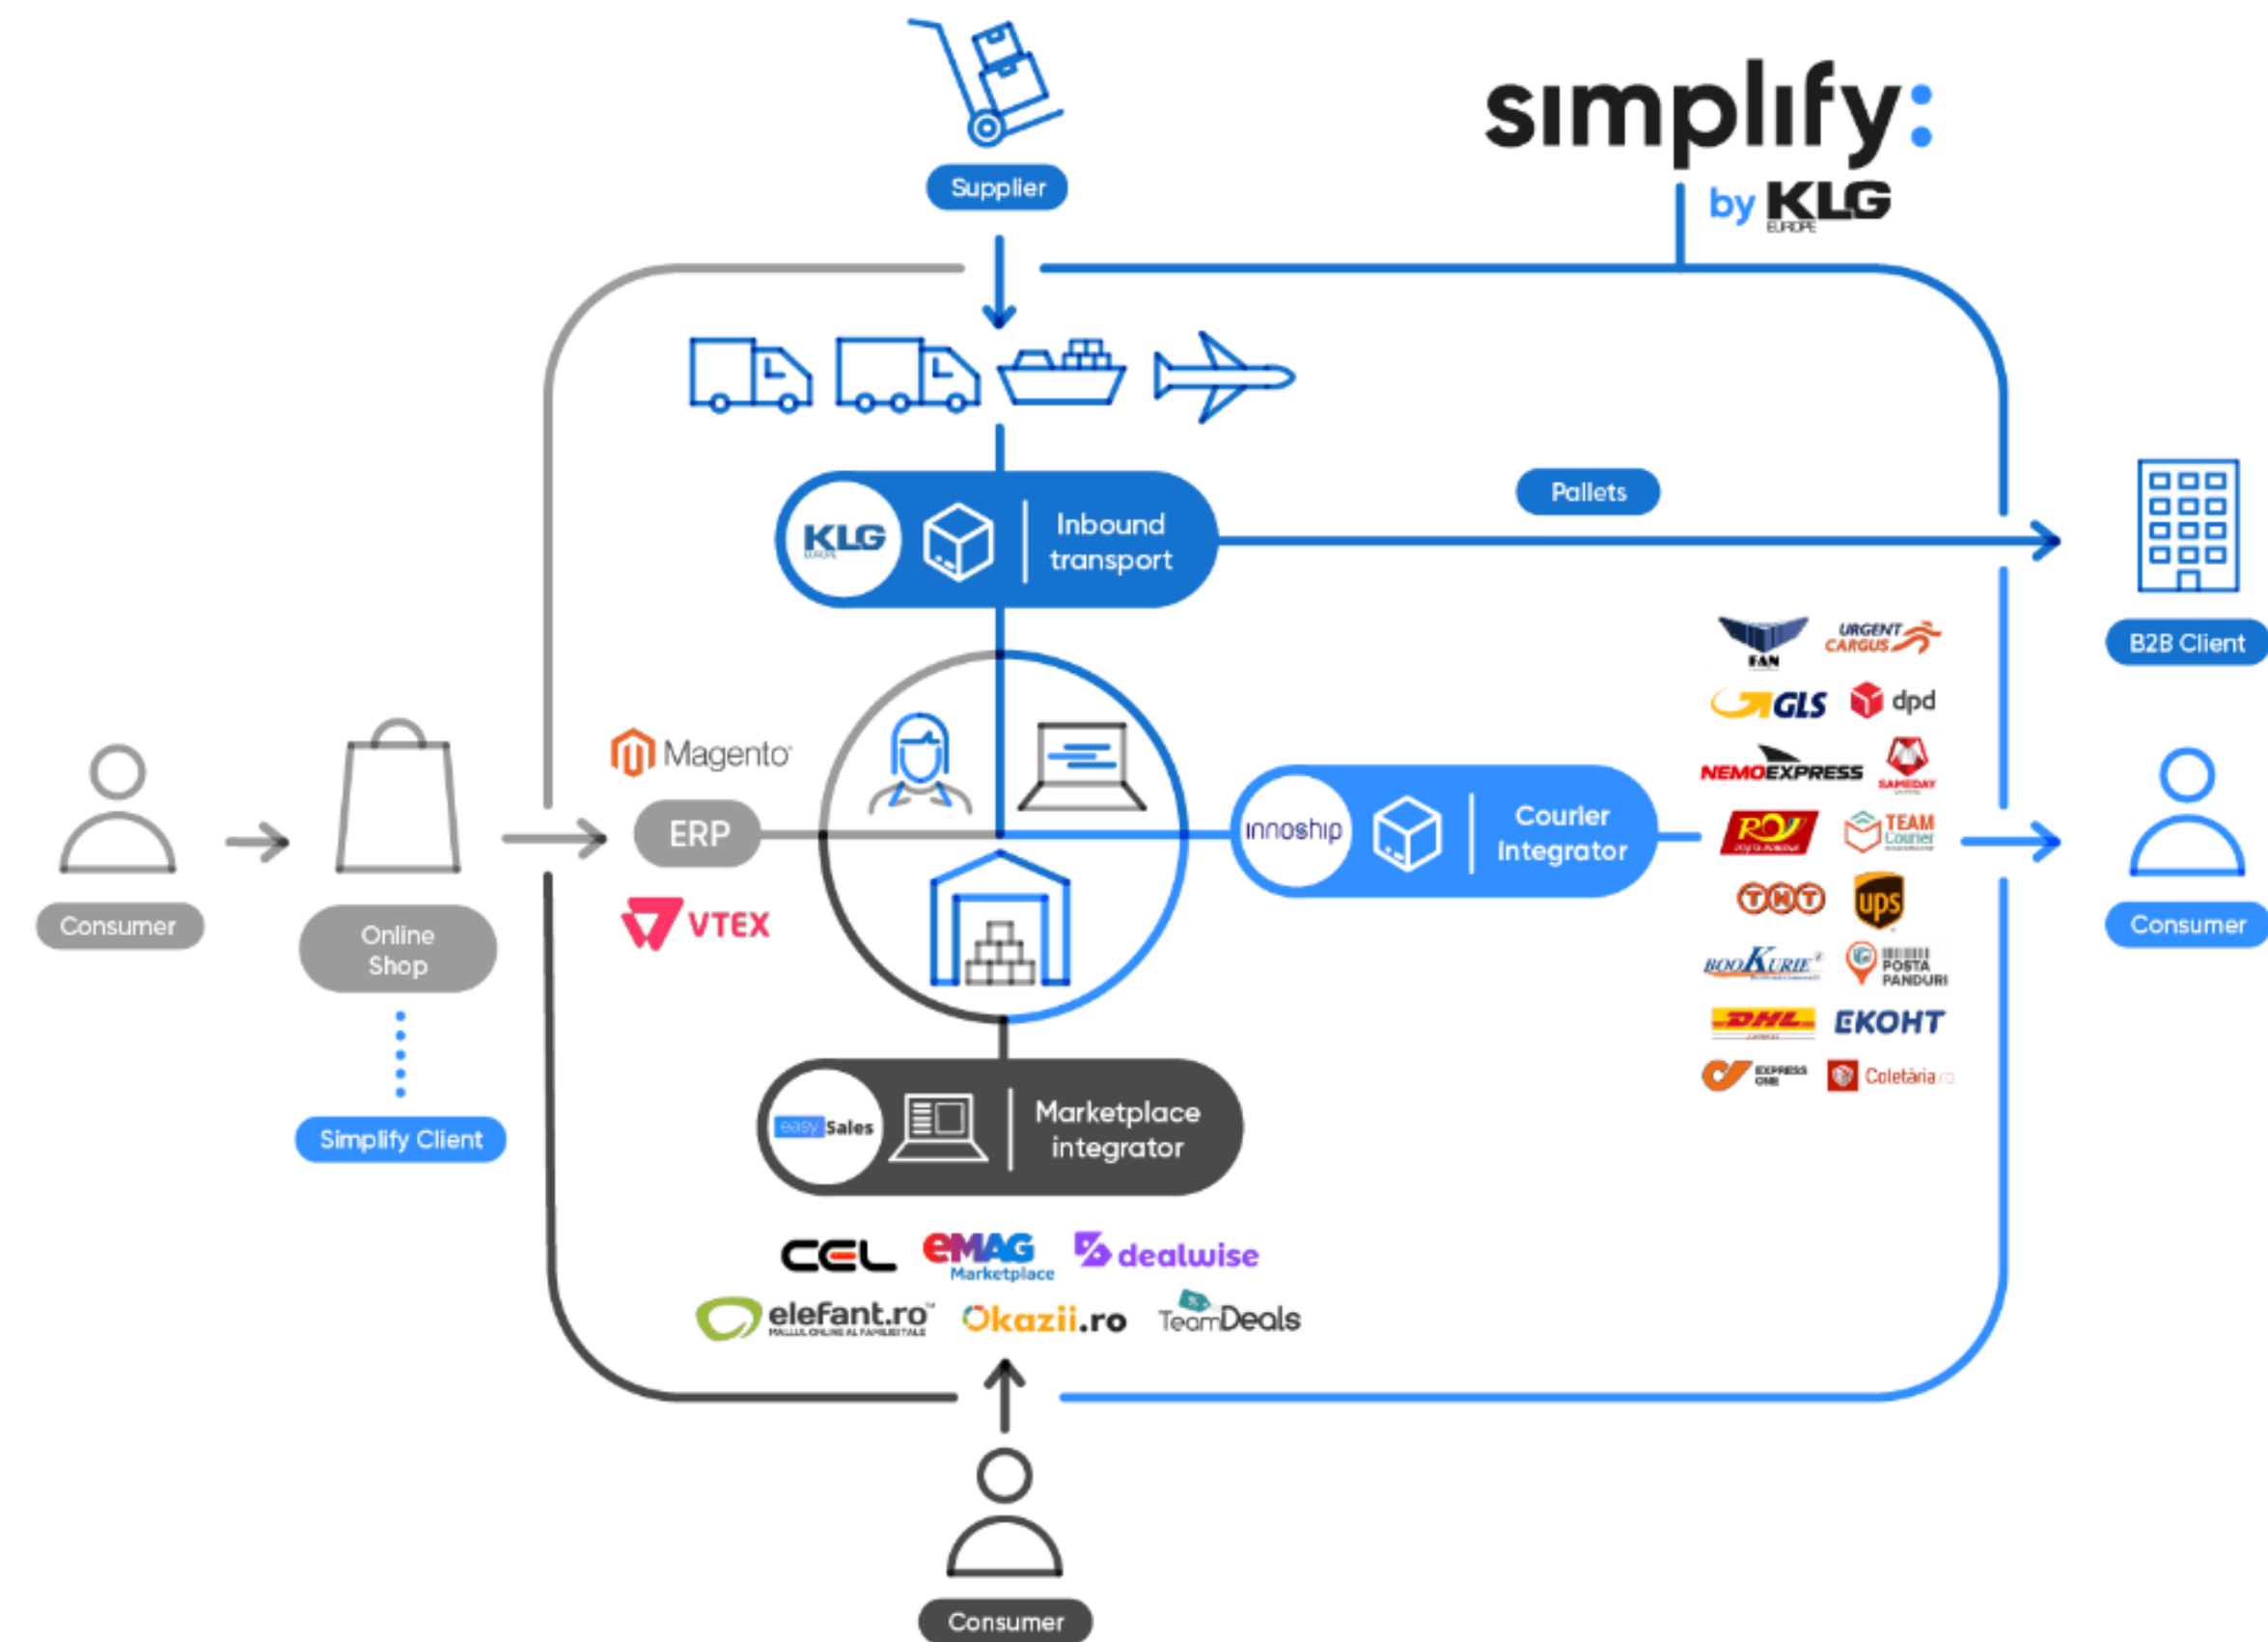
simplify:
by KLG EUROPE

Supplier

KLG EUROPE
Inbound transport

Pallets

B2B Client

Magento

ERP

VTEX

innoship
Courier Integrator

FAN
URGENT CARGUS
GLS
dpd
NEMO EXPRESS
SAMEDAY
ROU
TEAM Courier
TNT
ups
BOOKURIER
POSTA PANDURI
DHL
EKOHT
EXPRESS ONE
Coletăria.ro

Consumer

Online Shop

Simplify Client

Consumer

easy Sales
Marketplace integrator

CEL
eMAG Marketplace
dealwise
elefant.ro
Okazii.ro
TeamDeals

Consumer